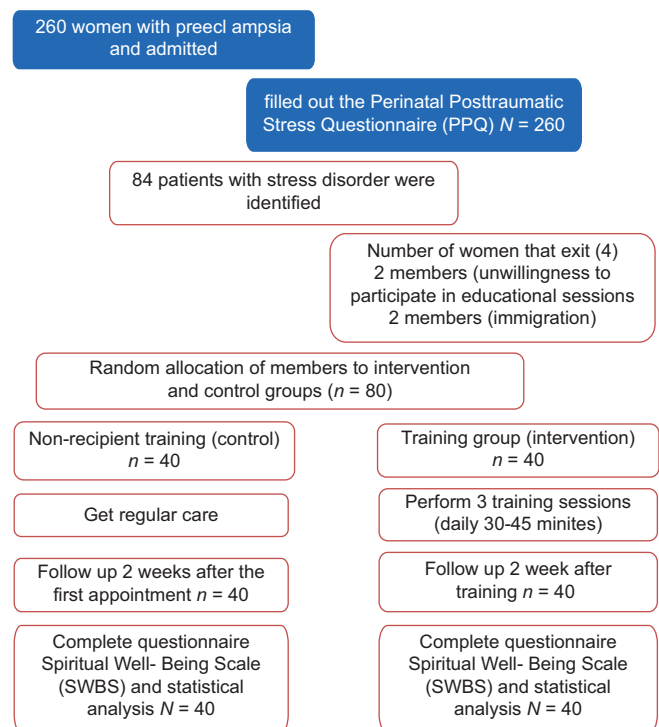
260 women with preecl ampsia and admitted

filled out the Perinatal Posttraumatic Stress Questionnaire (PPQ) $N = 260$

84 patients with stress disorder were identified

Number of women that exit (4)
2 members (unwillingness to participate in educational sessions
2 members (immigration)

Random allocation of members to intervention and control groups ($n = 80$)

Non-recipient training (control) $n = 40$

Get regular care

Follow up 2 weeks after the first appointment $n = 40$

Complete questionnaire Spiritual Well- Being Scale (SWBS) and statistical analysis $N = 40$

Training group (intervention) $n = 40$

Perform 3 training sessions (daily 30-45 minites)

Follow up 2 week after training $n = 40$

Complete questionnaire Spiritual Well- Being Scale (SWBS) and statistical analysis $N = 40$